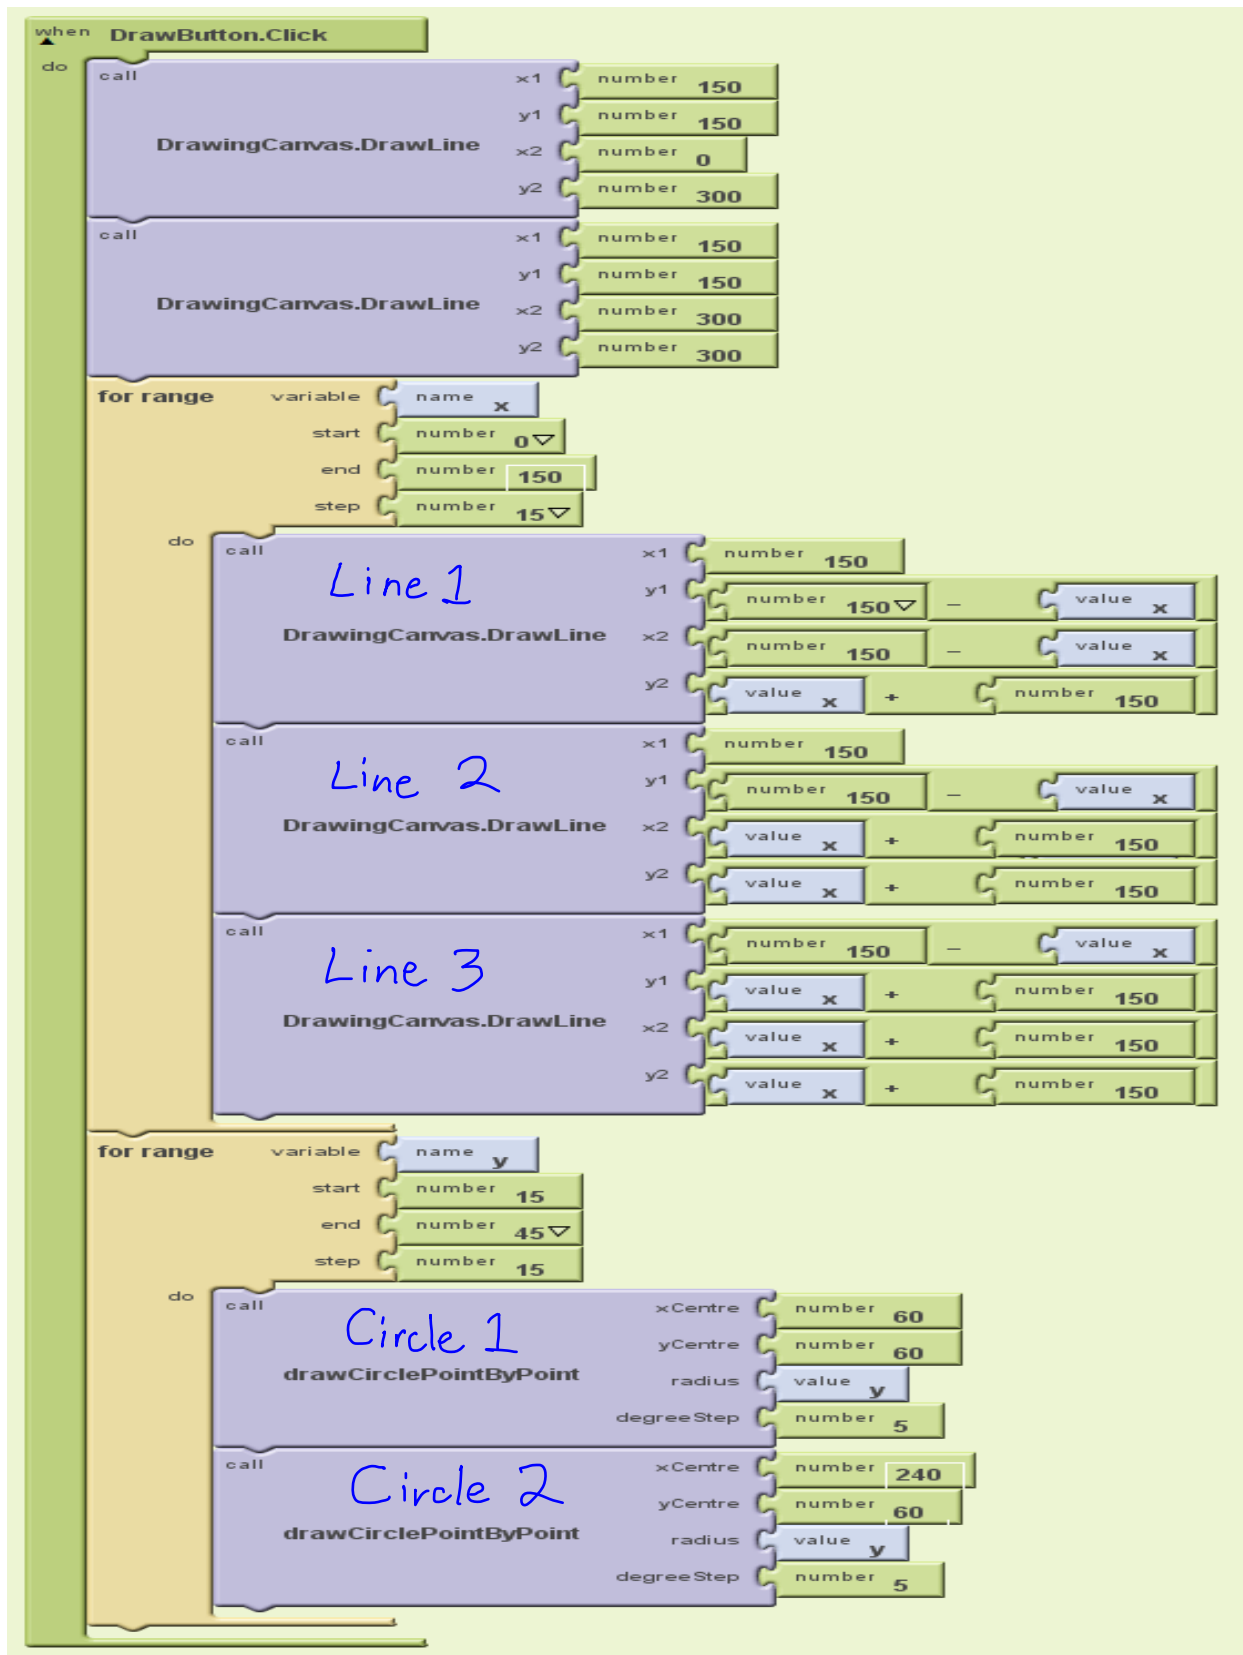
when DrawButton.Click
do
call DrawingCanvas.DrawLine
x1 number 150
y1 number 150
x2 number 0
y2 number 300

call DrawingCanvas.DrawLine
x1 number 150
y1 number 150
x2 number 300
y2 number 300

for range variable name x
start number 0
end number 150
step number 15
do

call Line 1 DrawingCanvas.DrawLine
x1 number 150
y1 number 150 − value x
x2 number 150 − value x
y2 value x + number 150

call Line 2 DrawingCanvas.DrawLine
x1 number 150
y1 number 150 − value x
x2 value x + number 150
y2 value x + number 150

call Line 3 DrawingCanvas.DrawLine
x1 number 150 − value x
y1 value x + number 150
x2 value x + number 150
y2 value x + number 150

for range variable name y
start number 15
end number 45
step number 15
do

call Circle 1 drawCirclePointByPoint
xCentre number 60
yCentre number 60
radius value y
degreeStep number 5

call Circle 2 drawCirclePointByPoint
xCentre number 240
yCentre number 60
radius value y
degreeStep number 5